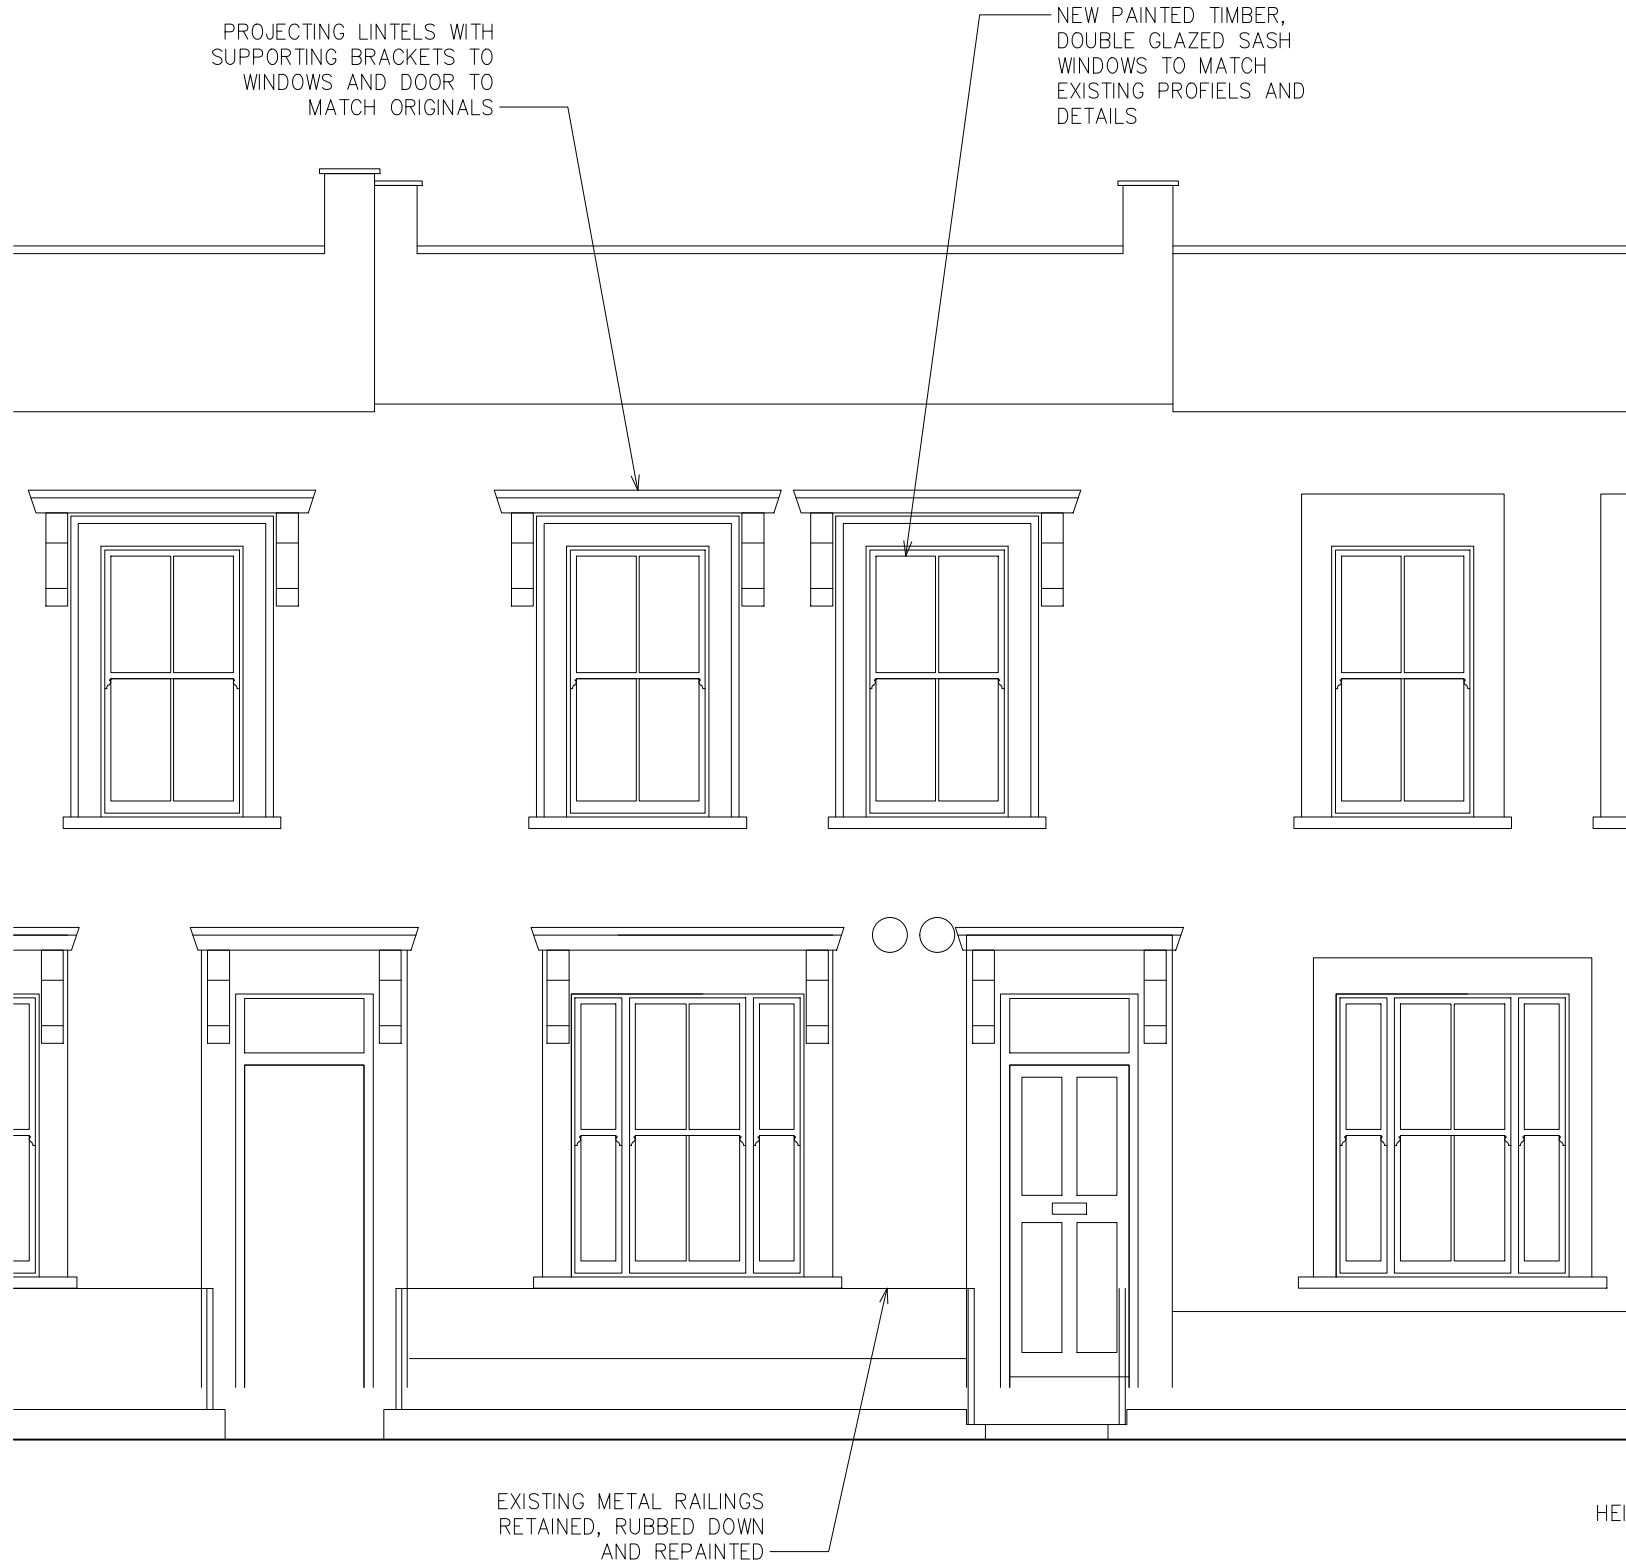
PROJECTING LINTELS WITH SUPPORTING BRACKETS TO WINDOWS AND DOOR TO MATCH ORIGINALS

NEW PAINTED TIMBER, DOUBLE GLAZED SASH WINDOWS TO MATCH EXISTING PROFIELS AND DETAILS

EXISTING METAL RAILINGS RETAINED, RUBBED DOWN AND REPAINTED

HEI